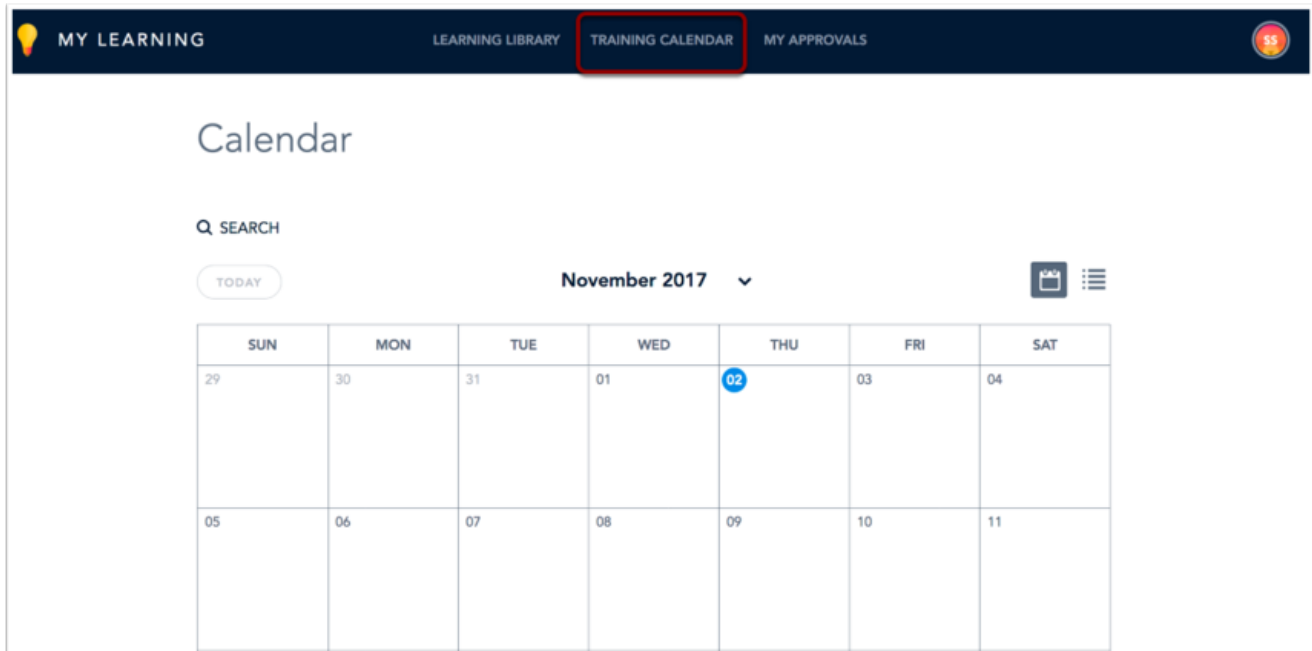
MY LEARNING

LEARNING LIBRARY TRAINING CALENDAR MY APPROVALS

SS

Calendar

SEARCH

TODAY

November 2017

| SUN | MON | TUE | WED | THU | FRI | SAT |
|---|---|---|---|---|---|---|
| 29 | 30 | 31 | 01 | 02 | 03 | 04 |
| 05 | 06 | 07 | 08 | 09 | 10 | 11 |